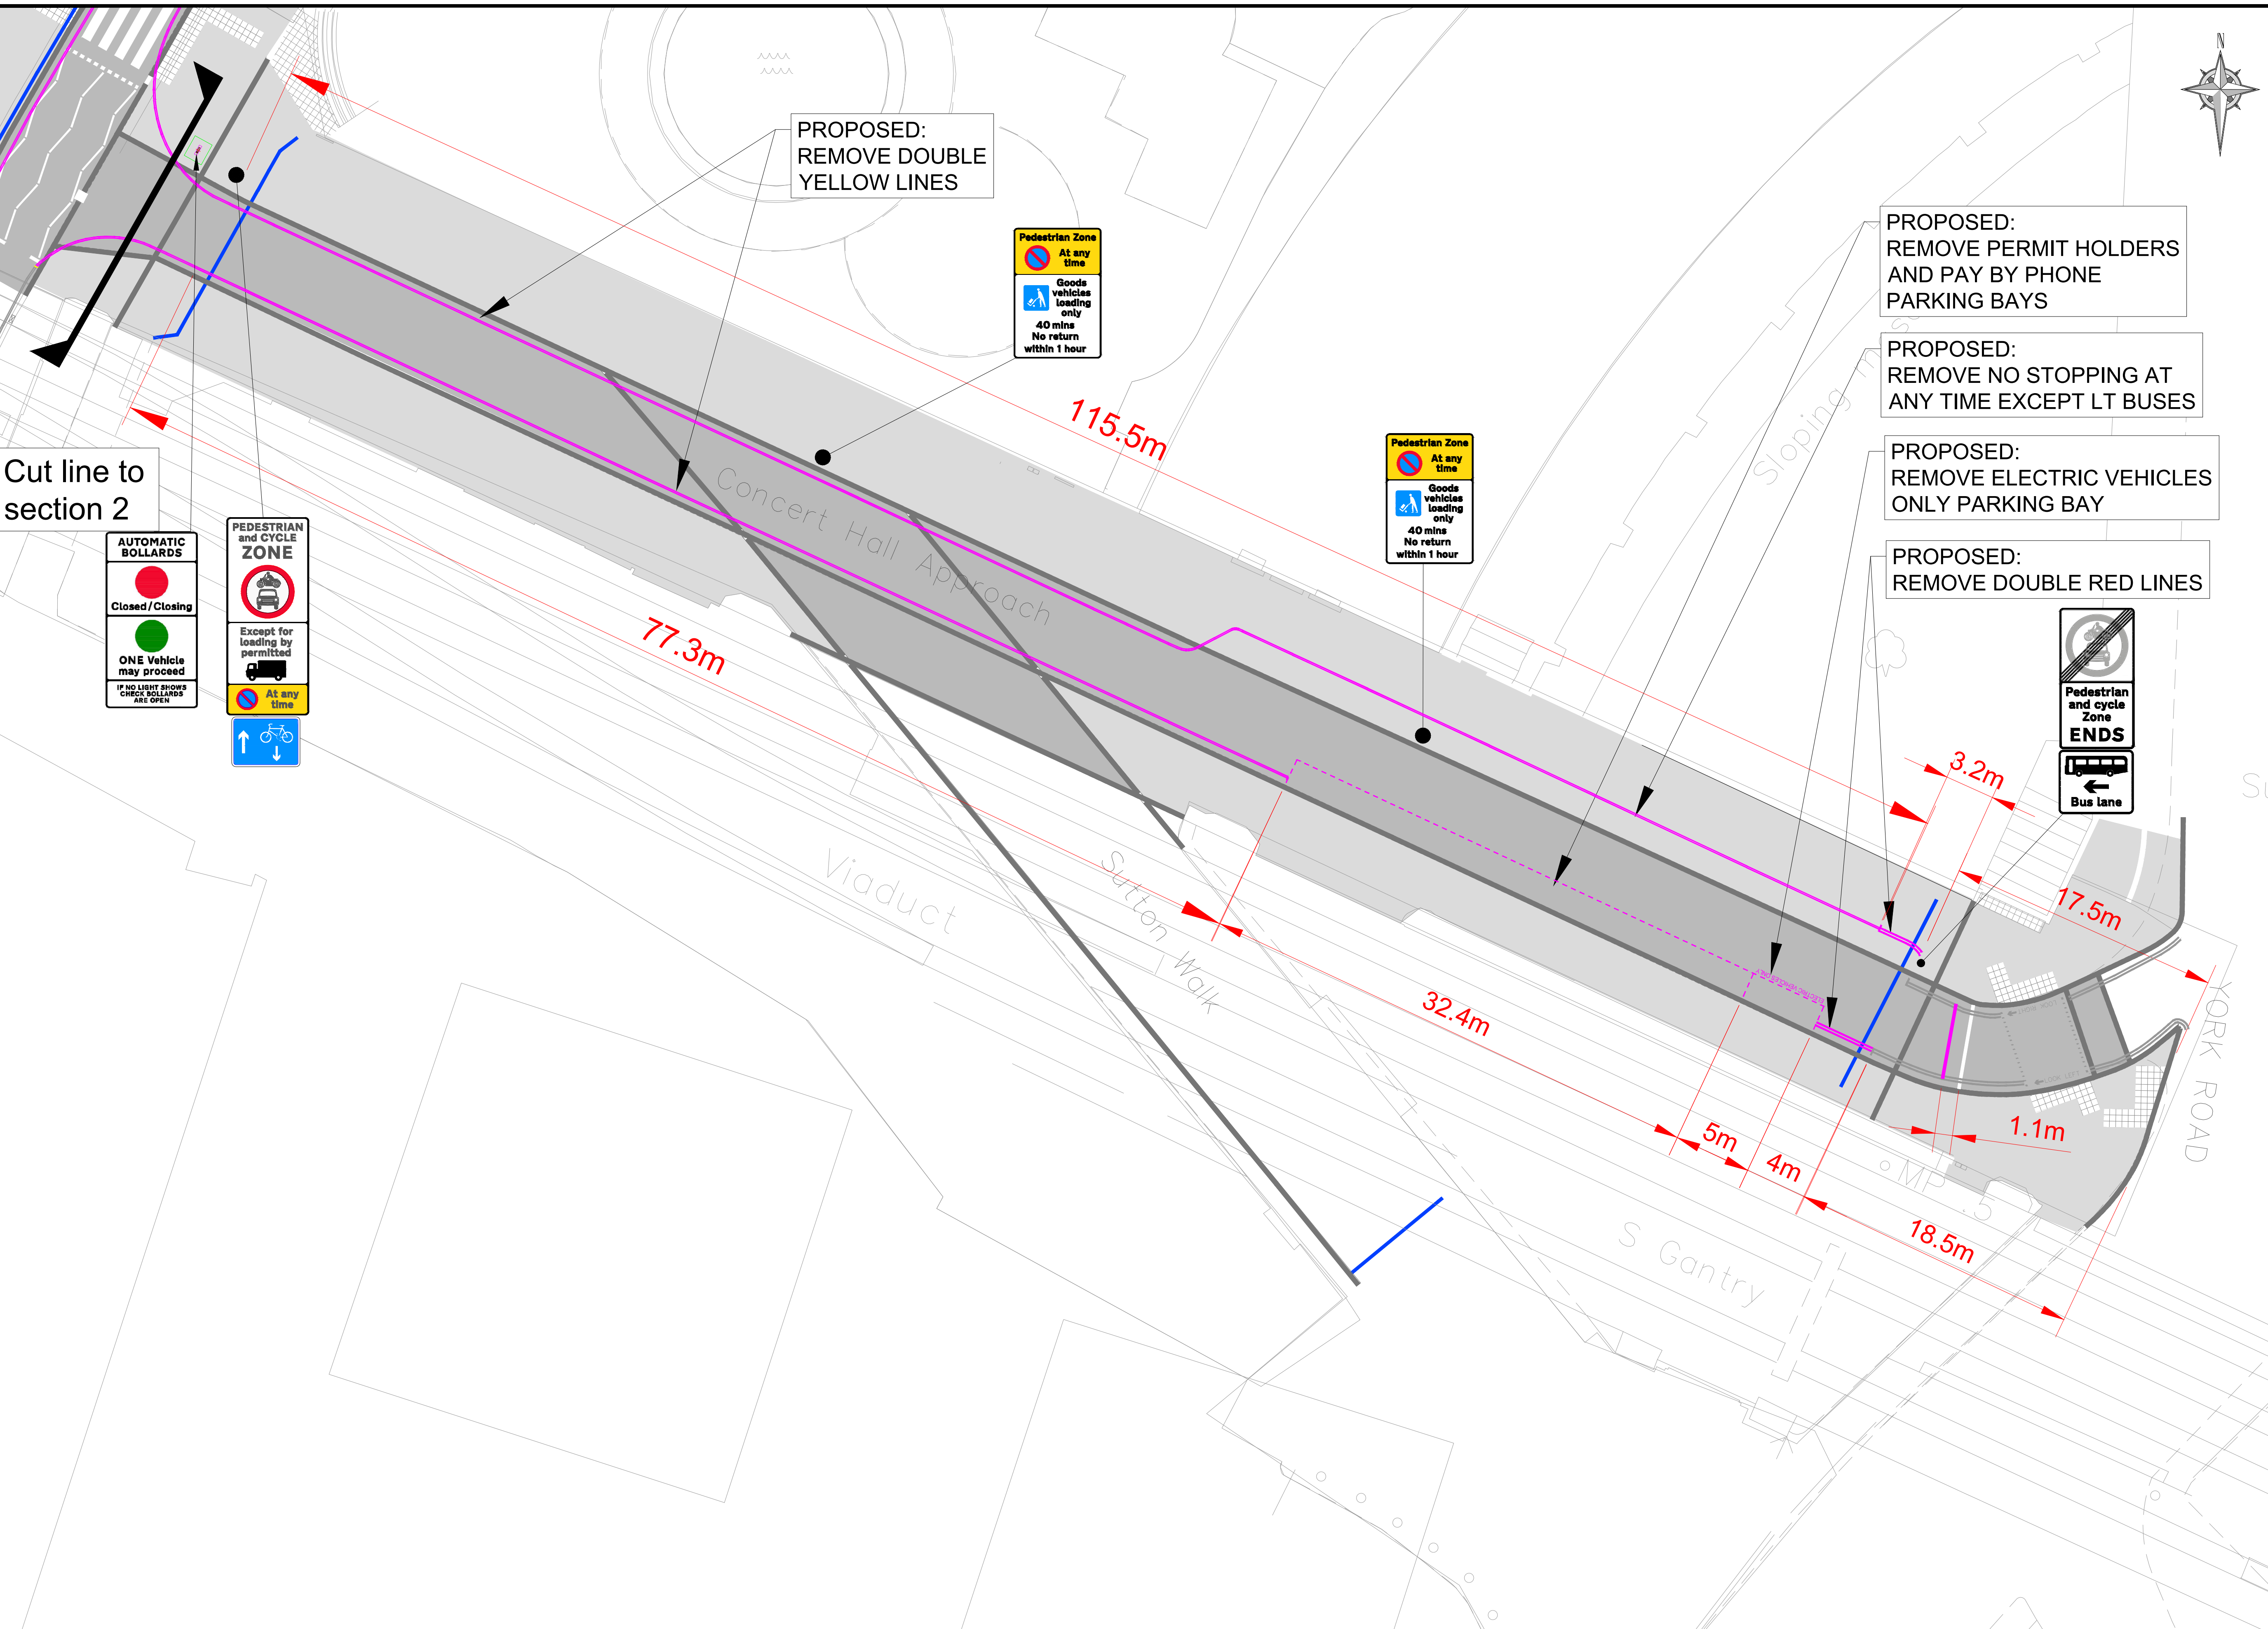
N

PROPOSED:
REMOVE DOUBLE YELLOW LINES

Pedestrian Zone
At any time
Goods vehicles loading only
40 mins
No return within 1 hour

PROPOSED:
REMOVE PERMIT HOLDERS AND PAY BY PHONE PARKING BAYS

PROPOSED:
REMOVE NO STOPPING AT ANY TIME EXCEPT LT BUSES

PROPOSED:
REMOVE ELECTRIC VEHICLES ONLY PARKING BAY

PROPOSED:
REMOVE DOUBLE RED LINES

Sloping

115.5m

Pedestrian Zone
At any time
Goods vehicles loading only
40 mins
No return within 1 hour

Cut line to section 2

AUTOMATIC BOLLARDS
Closed/Closing
ONE Vehicle may proceed
IF NO LIGHT SHOWS CHECK BOLLARDS ARE OPEN

PEDESTRIAN and CYCLE ZONE
Except for loading by permitted
At any time

Concert Hall Approach

77.3m

Pedestrian and cycle Zone
ENDS
Bus lane

3.2m
17.5m

Viaduct
Sutton Walk

32.4m
5m
4m
1.1m
18.5m

S Gantry
YORK ROAD